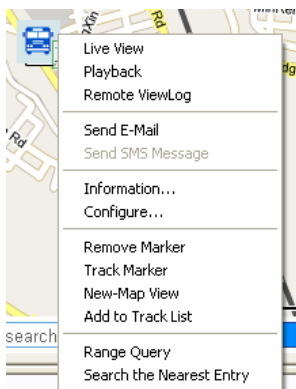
Rd

dg

Rd

Live View
Playback
Remote ViewLog

Send E-Mail
Send SMS Message

Information...
Configure...

Remove Marker
Track Marker
New-Map View
Add to Track List

Range Query
Search the Nearest Entry

search